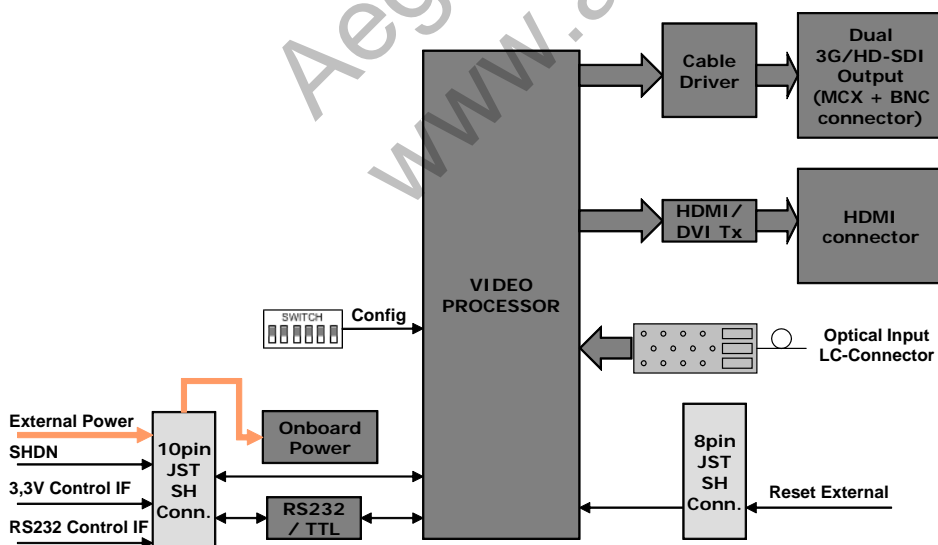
Aeg

www.a

Cable Driver

Dual 3G/HD-SDI Output (MCX + BNC connector)

HDMI/ DVI Tx

HDMI connector

VIDEO PROCESSOR

SWITCH

Config

Optical Input LC-Connector

External Power

SHDN

3,3V Control IF

RS232 Control IF

10pin JST SH Conn.

Onboard Power

RS232 / TTL

8pin JST SH Conn.

Reset External